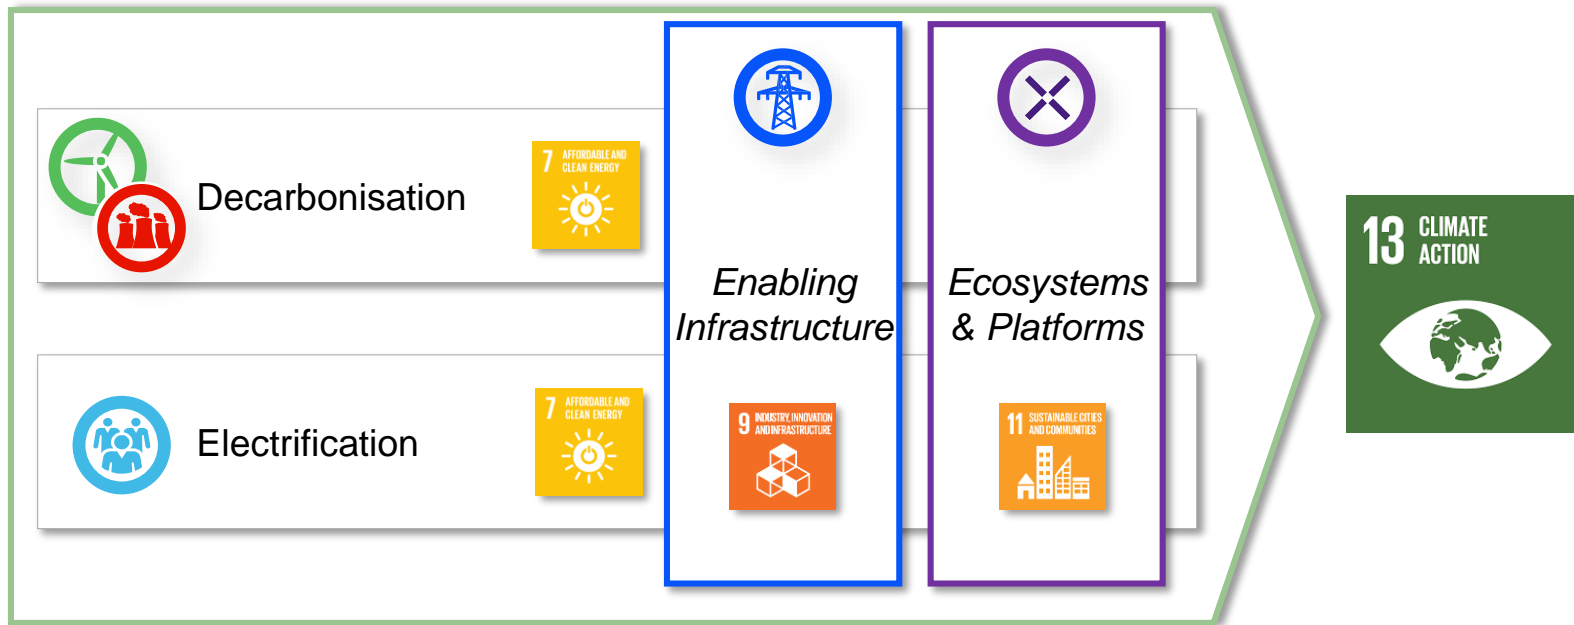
Decarbonisation

7 AFFORDABLE AND CLEAN ENERGY

Electrification

7 AFFORDABLE AND CLEAN ENERGY

Enabling Infrastructure

9 INDUSTRY, INNOVATION AND INFRASTRUCTURE

Ecosystems & Platforms

11 SUSTAINABLE CITIES AND COMMUNITIES

13 CLIMATE ACTION